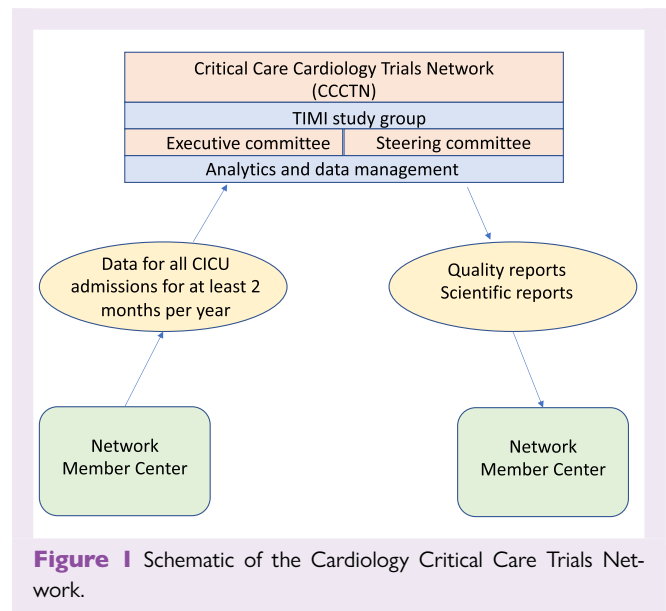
Critical Care Cardiology Trials Network (CCCTN)

TIMI study group

Executive committee

Steering committee

Analytics and data management

Data for all CICU admissions for at least 2 months per year

Quality reports
Scientific reports

Network Member Center

Network Member Center

Figure 1 Schematic of the Cardiology Critical Care Trials Network.